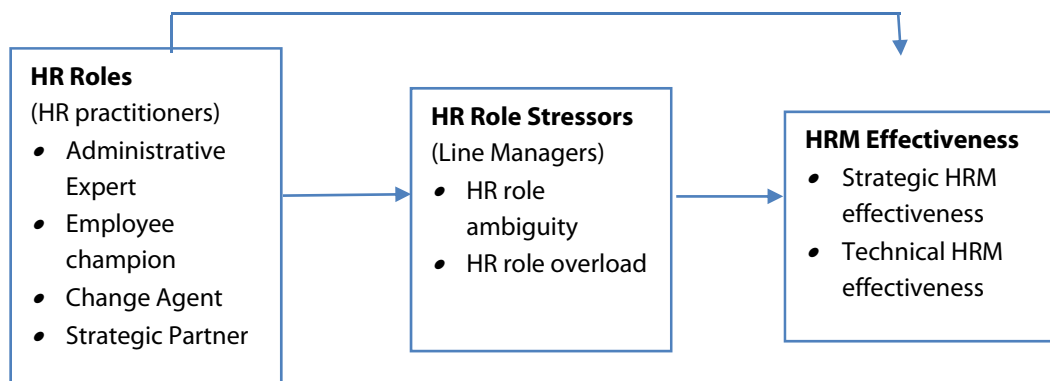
**HR Roles**
(HR practitioners)
- Administrative Expert
- Employee champion
- Change Agent
- Strategic Partner

**HR Role Stressors**
(Line Managers)
- HR role ambiguity
- HR role overload

**HRM Effectiveness**
- Strategic HRM effectiveness
- Technical HRM effectiveness